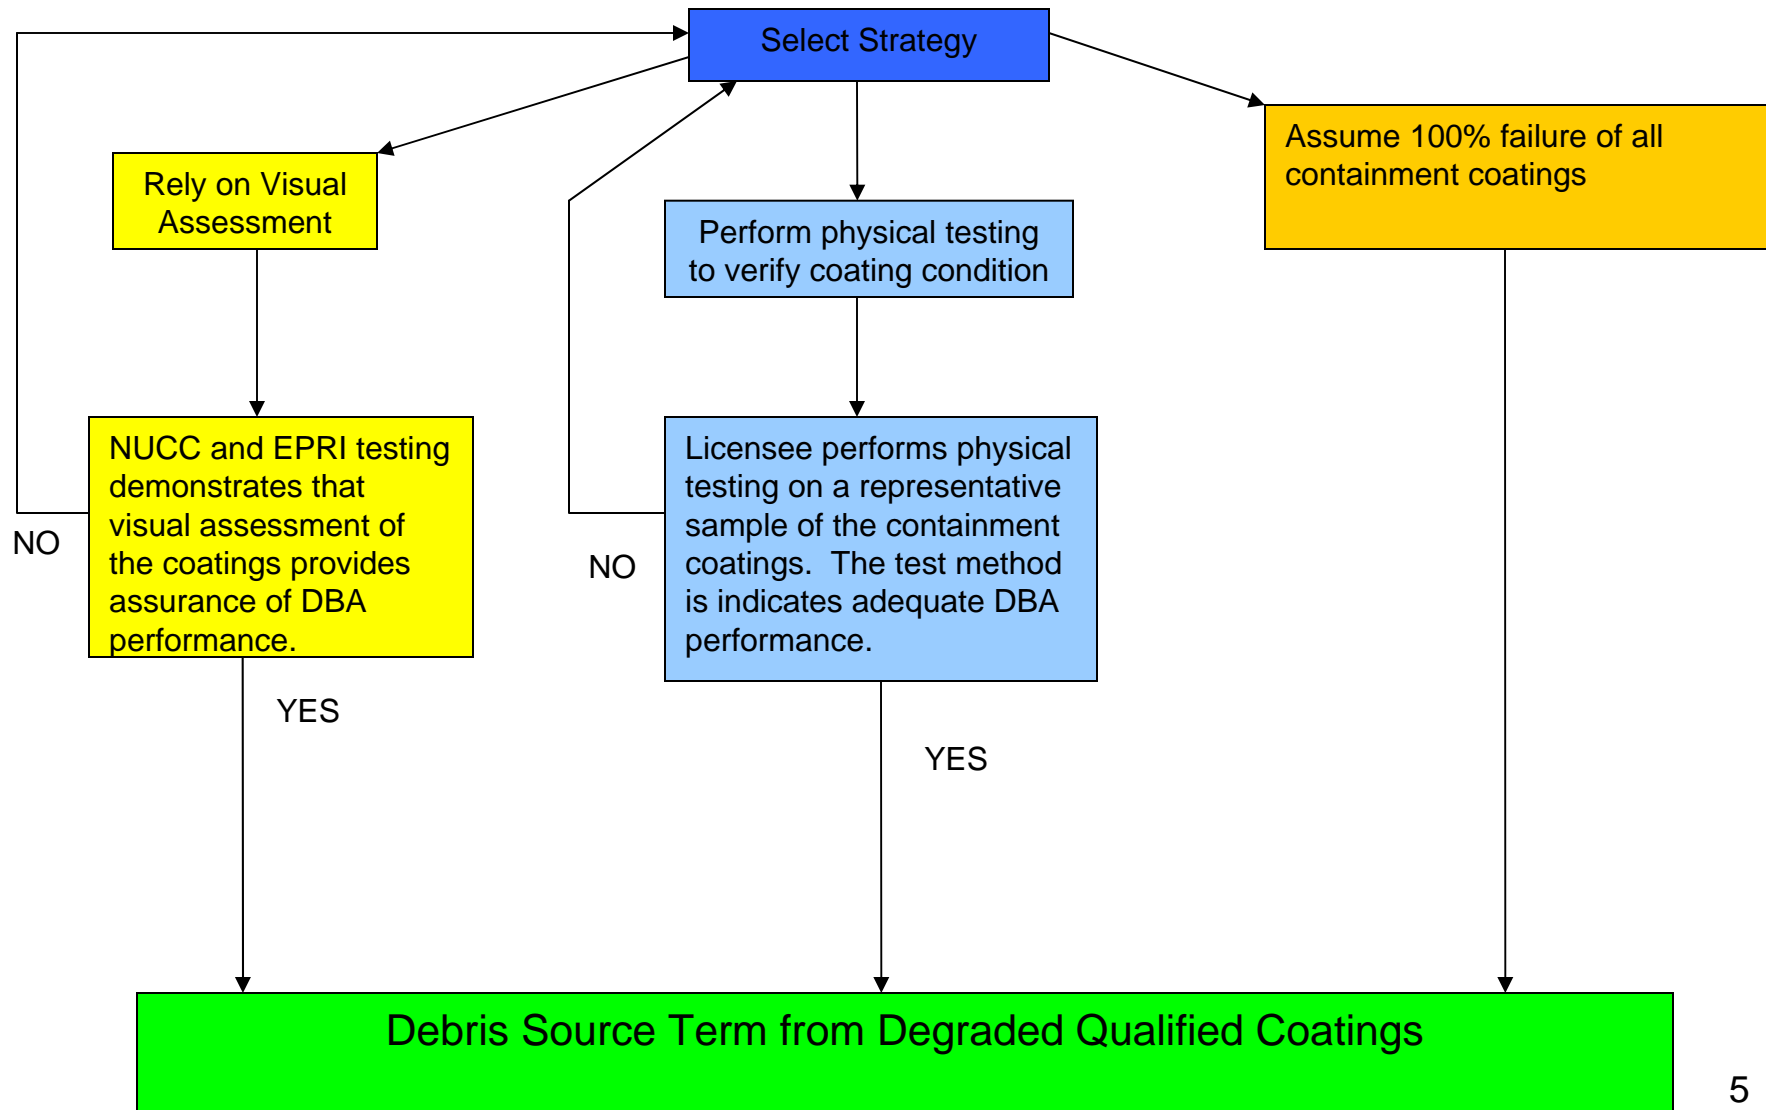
Select Strategy

Rely on Visual Assessment

Perform physical testing to verify coating condition

Assume 100% failure of all containment coatings

NUCC and EPRI testing demonstrates that visual assessment of the coatings provides assurance of DBA performance.

NO

Licensee performs physical testing on a representative sample of the containment coatings. The test method is indicates adequate DBA performance.

NO

YES

YES

Debris Source Term from Degraded Qualified Coatings

5